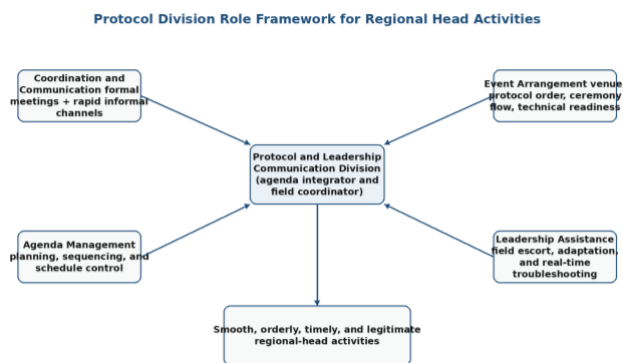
Protocol Division Role Framework for Regional Head Activities

Coordination and Communication formal meetings + rapid informal channels

Event Arrangement venue protocol order, ceremony flow, technical readiness

Protocol and Leadership Communication Division (agenda integrator and field coordinator)

Agenda Management planning, sequencing, and schedule control

Leadership Assistance field escort, adaptation, and real-time troubleshooting

Smooth, orderly, timely, and legitimate regional-head activities